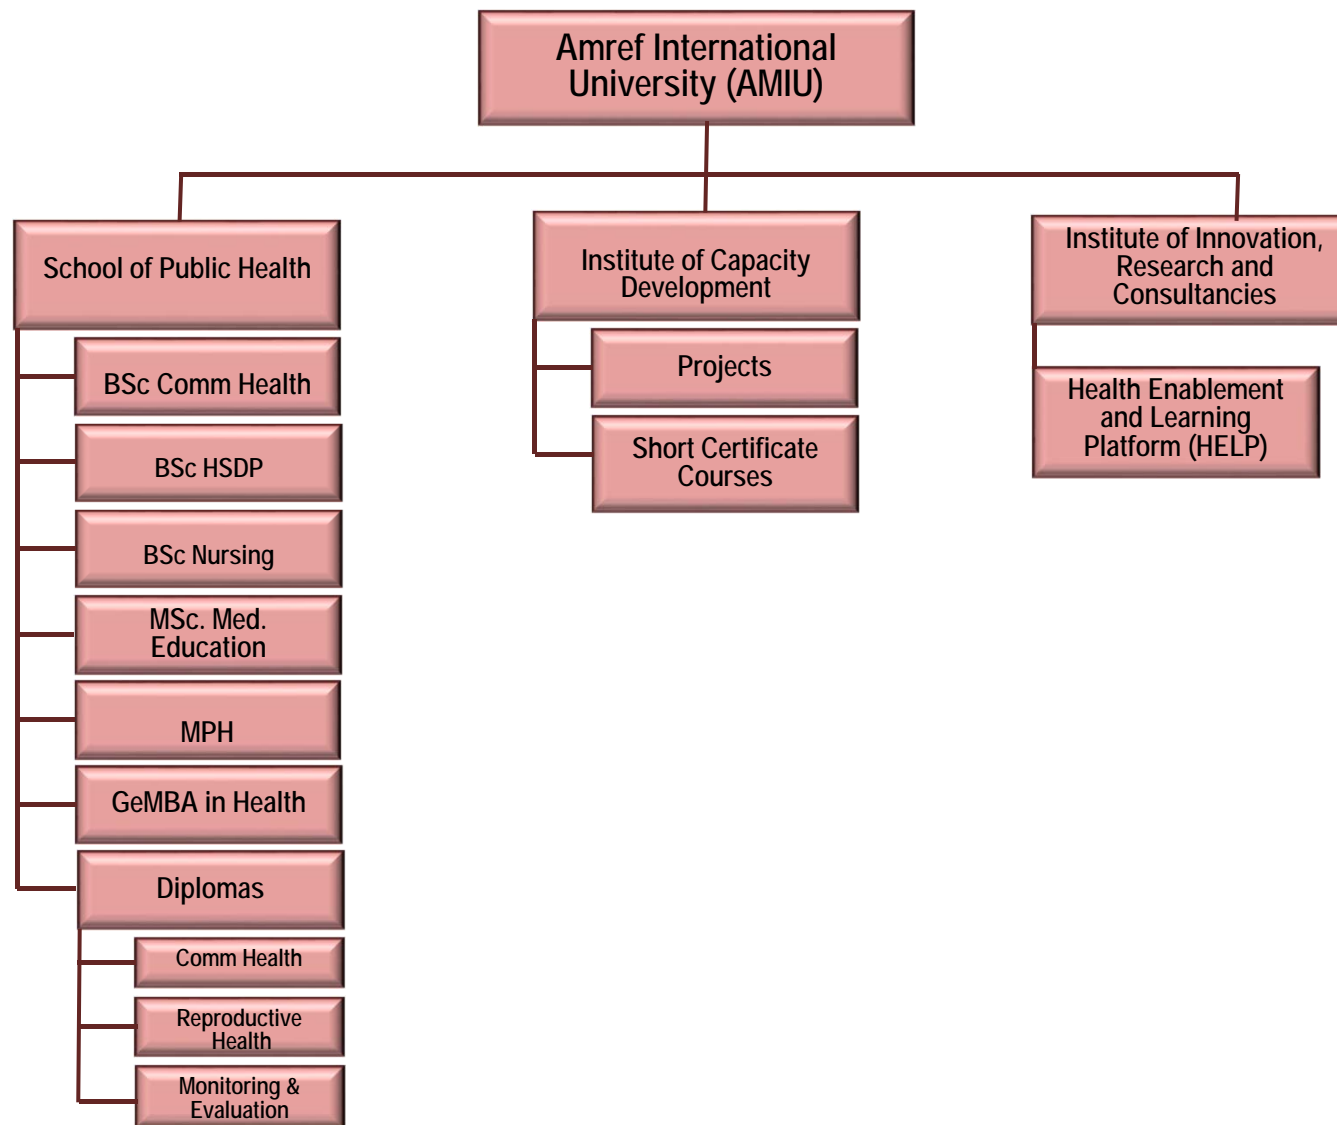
Amref International University (AMIU)

School of Public Health

BSc Comm Health

BSc HSDP

BSc Nursing

MSc. Med. Education

MPH

GeMBA in Health

Diplomas

Comm Health

Reproductive Health

Monitoring & Evaluation

Institute of Capacity Development

Projects

Short Certificate Courses

Institute of Innovation, Research and Consultancies

Health Enablement and Learning Platform (HELP)